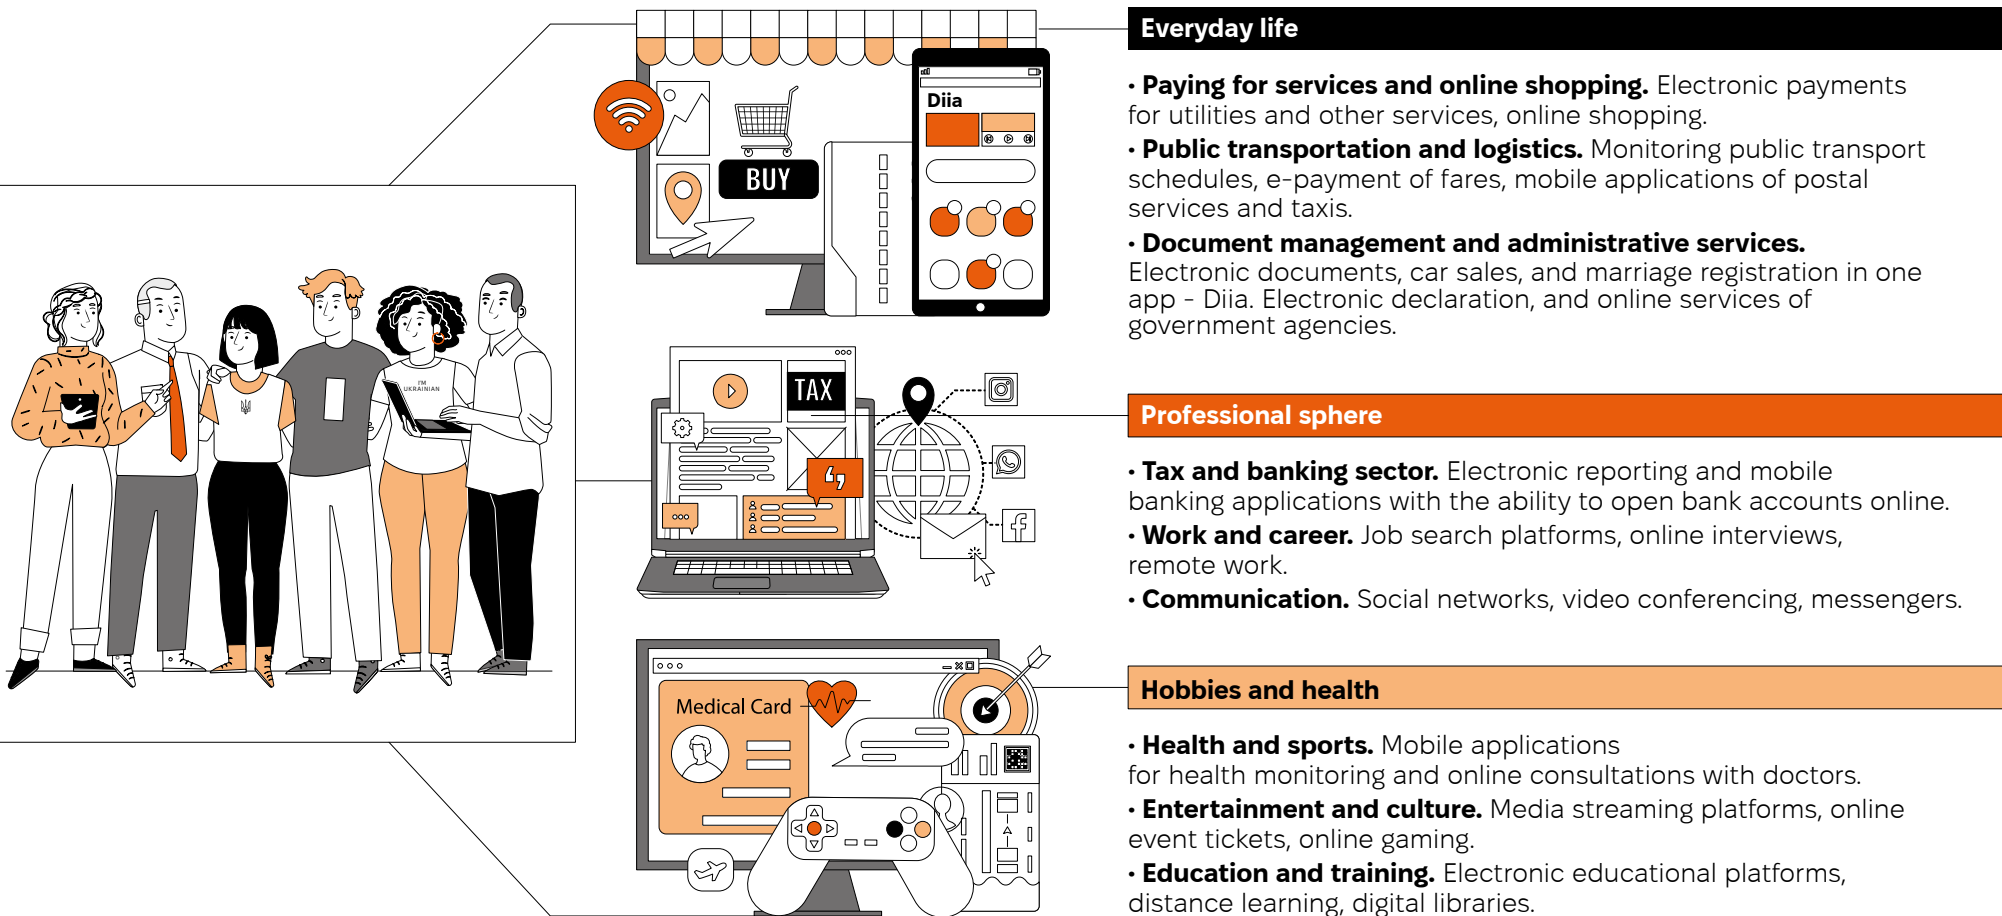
BUY

Diia

TAX

Medical Card

I'M UKRAINIAN

Everyday life

• **Paying for services and online shopping.** Electronic payments for utilities and other services, online shopping.

• **Public transportation and logistics.** Monitoring public transport schedules, e-payment of fares, mobile applications of postal services and taxis.

• **Document management and administrative services.** Electronic documents, car sales, and marriage registration in one app - Diia. Electronic declaration, and online services of government agencies.

Professional sphere

• **Tax and banking sector.** Electronic reporting and mobile banking applications with the ability to open bank accounts online.

• **Work and career.** Job search platforms, online interviews, remote work.

• **Communication.** Social networks, video conferencing, messengers.

Hobbies and health

• **Health and sports.** Mobile applications for health monitoring and online consultations with doctors.

• **Entertainment and culture.** Media streaming platforms, online event tickets, online gaming.

• **Education and training.** Electronic educational platforms, distance learning, digital libraries.